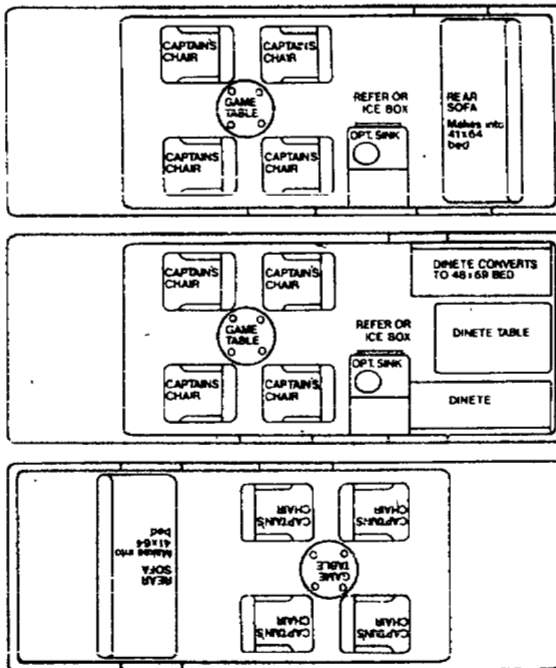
CAPTAIN'S CHAIR
CAPTAIN'S CHAIR
GAME TABLE
CAPTAIN'S CHAIR
CAPTAIN'S CHAIR
REFER OR ICE BOX
OPT. SINK
REAR SOFA Makes into 41x64 bed

CAPTAIN'S CHAIR
CAPTAIN'S CHAIR
GAME TABLE
CAPTAIN'S CHAIR
CAPTAIN'S CHAIR
REFER OR ICE BOX
OPT. SINK
DINETE CONVERTS TO 48x69 BED
DINETE TABLE
DINETE

REAR SOFA Makes into 41x64 bed
CAPTAIN'S CHAIR
CAPTAIN'S CHAIR
GAME TABLE
CAPTAIN'S CHAIR
CAPTAIN'S CHAIR